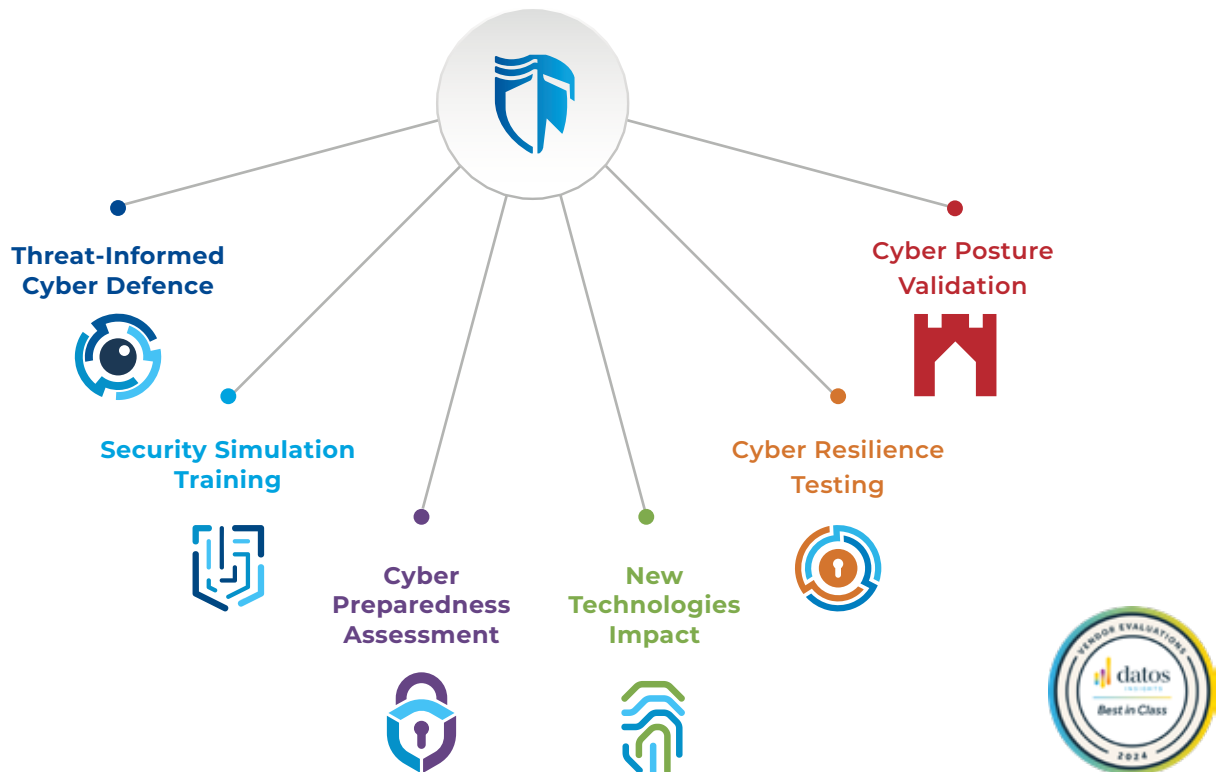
Threat-Informed Cyber Defence

Cyber Posture Validation

Security Simulation Training

Cyber Resilience Testing

Cyber Preparedness Assessment

New Technologies Impact

VENDOR EVALUATIONS
datos
INSIGHTS
Best in Class
2024